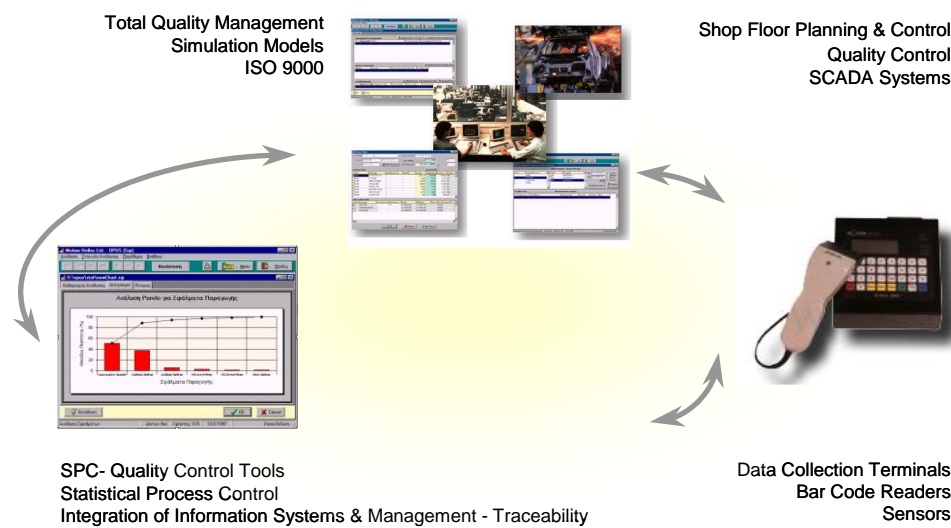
Total Quality Management
Simulation Models
ISO 9000

Shop Floor Planning & Control
Quality Control
SCADA Systems

Ανάλυση Pareto για Σφάλματα Παραγωγής

SPC- Quality Control Tools
Statistical Process Control
Integration of Information Systems & Management - Traceability

Data Collection Terminals
Bar Code Readers
Sensors